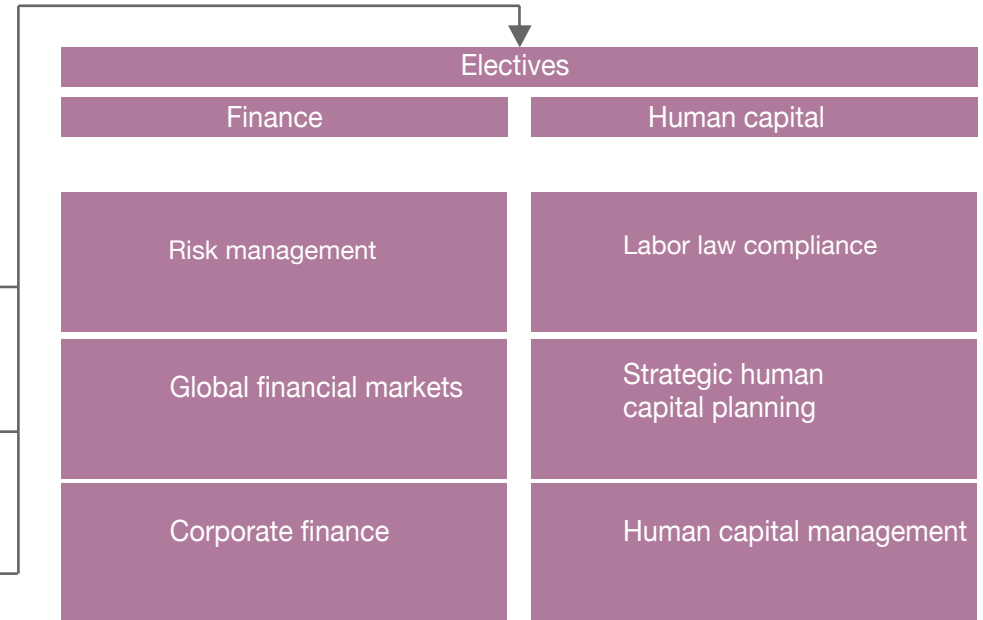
Electives

| Finance | Human capital |
|---|---|
| Risk management | Labor law compliance |
| Global financial markets | Strategic human capital planning |
| Corporate finance | Human capital management |